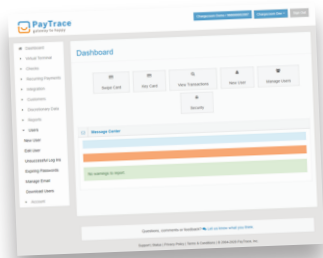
PayTrace
gateway to today

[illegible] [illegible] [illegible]

Dashboard
Virtual Terminal
Checks
Recurring Payments
Integration
Customers
Stored/Vault Card
Reports
Users
New User
Edit User
Unsuccessful Log Ins
Expiring Passwords
Manage Email
Download Users
Account

Dashboard

Swipe Card
Key Card
View Transactions
New User
Manage Users
Security

Message Center

No messages to report.

Questions, comments or feedback? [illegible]

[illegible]